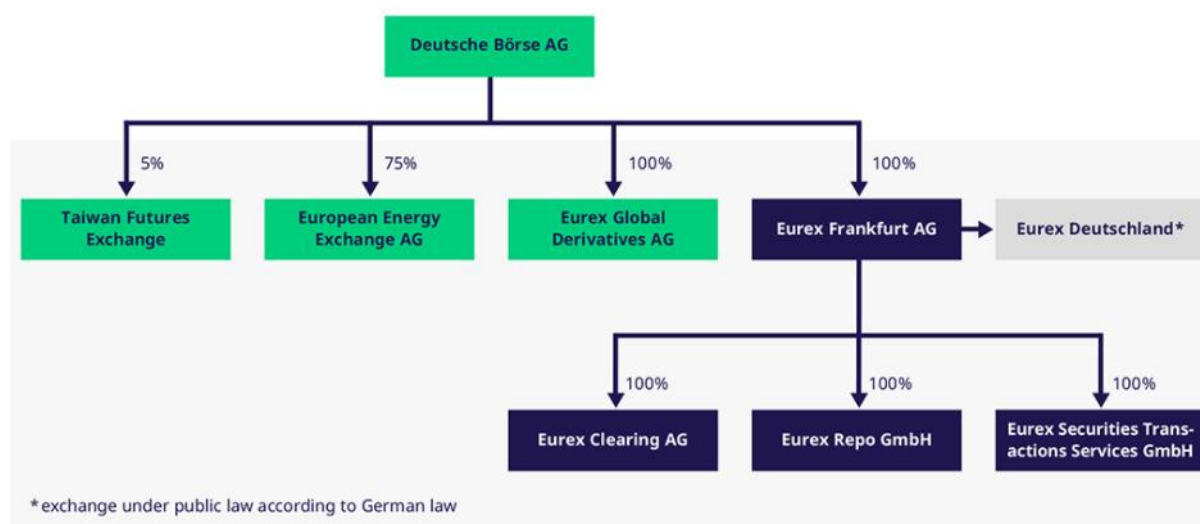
Deutsche Börse AG

5%

Taiwan Futures Exchange

75%

European Energy Exchange AG

100%

Eurex Global Derivatives AG

100%

Eurex Frankfurt AG

Eurex Deutschland*

100%

Eurex Clearing AG

100%

Eurex Repo GmbH

100%

Eurex Securities Transactions Services GmbH

*exchange under public law according to German law